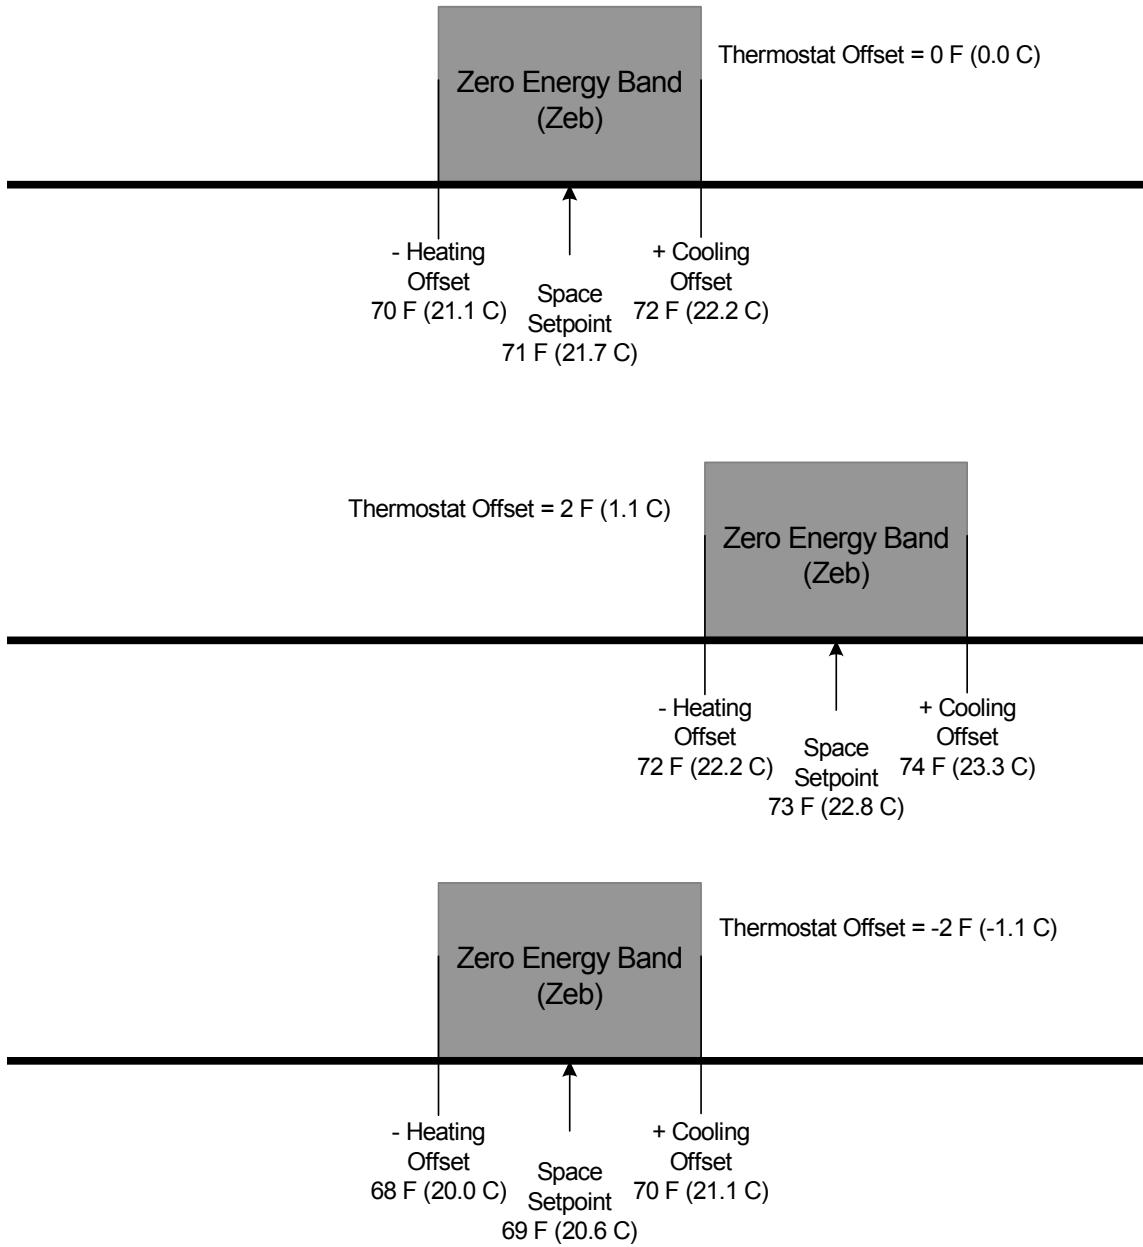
Zero Energy Band (Zeb)

Thermostat Offset = 0 F (0.0 C)

- Heating Offset 70 F (21.1 C)

Space Setpoint 71 F (21.7 C)

+ Cooling Offset 72 F (22.2 C)

Thermostat Offset = 2 F (1.1 C)

Zero Energy Band (Zeb)

- Heating Offset 72 F (22.2 C)

Space Setpoint 73 F (22.8 C)

+ Cooling Offset 74 F (23.3 C)

Zero Energy Band (Zeb)

Thermostat Offset = -2 F (-1.1 C)

- Heating Offset 68 F (20.0 C)

Space Setpoint 69 F (20.6 C)

+ Cooling Offset 70 F (21.1 C)